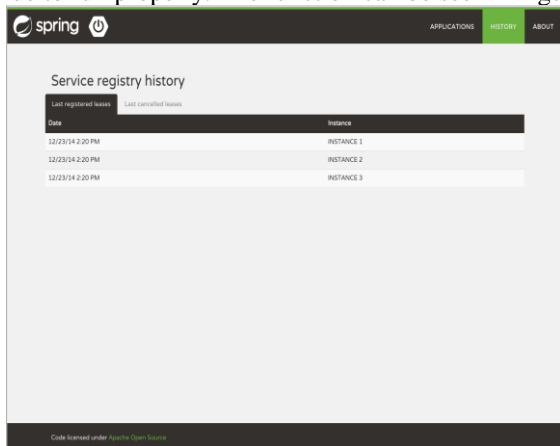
spring

APPLICATIONS HISTORY ABOUT

Service registry history

Last registered leases | Last cancelled leases

| Date | Instance |
|---|---|
| 12/23/14 2:20 PM | INSTANCE 1 |
| 12/23/14 2:20 PM | INSTANCE 2 |
| 12/23/14 2:20 PM | INSTANCE 3 |

Code licensed under Apache Open Source